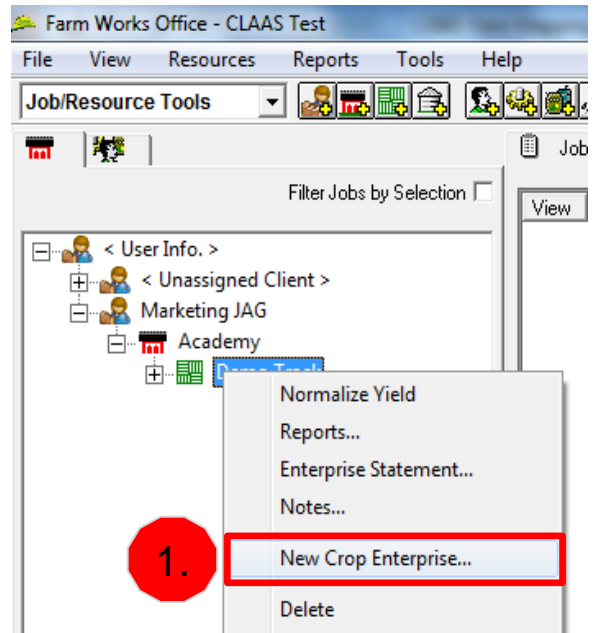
Farm Works Office - CLAAS Test

File View Resources Reports Tools Help

Job/Resource Tools

Job

Filter Jobs by Selection

View

< User Info. >

< Unassigned Client >

Marketing JAG

Academy

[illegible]

Normalize Yield

Reports...

Enterprise Statement...

Notes...

1.

New Crop Enterprise...

Delete